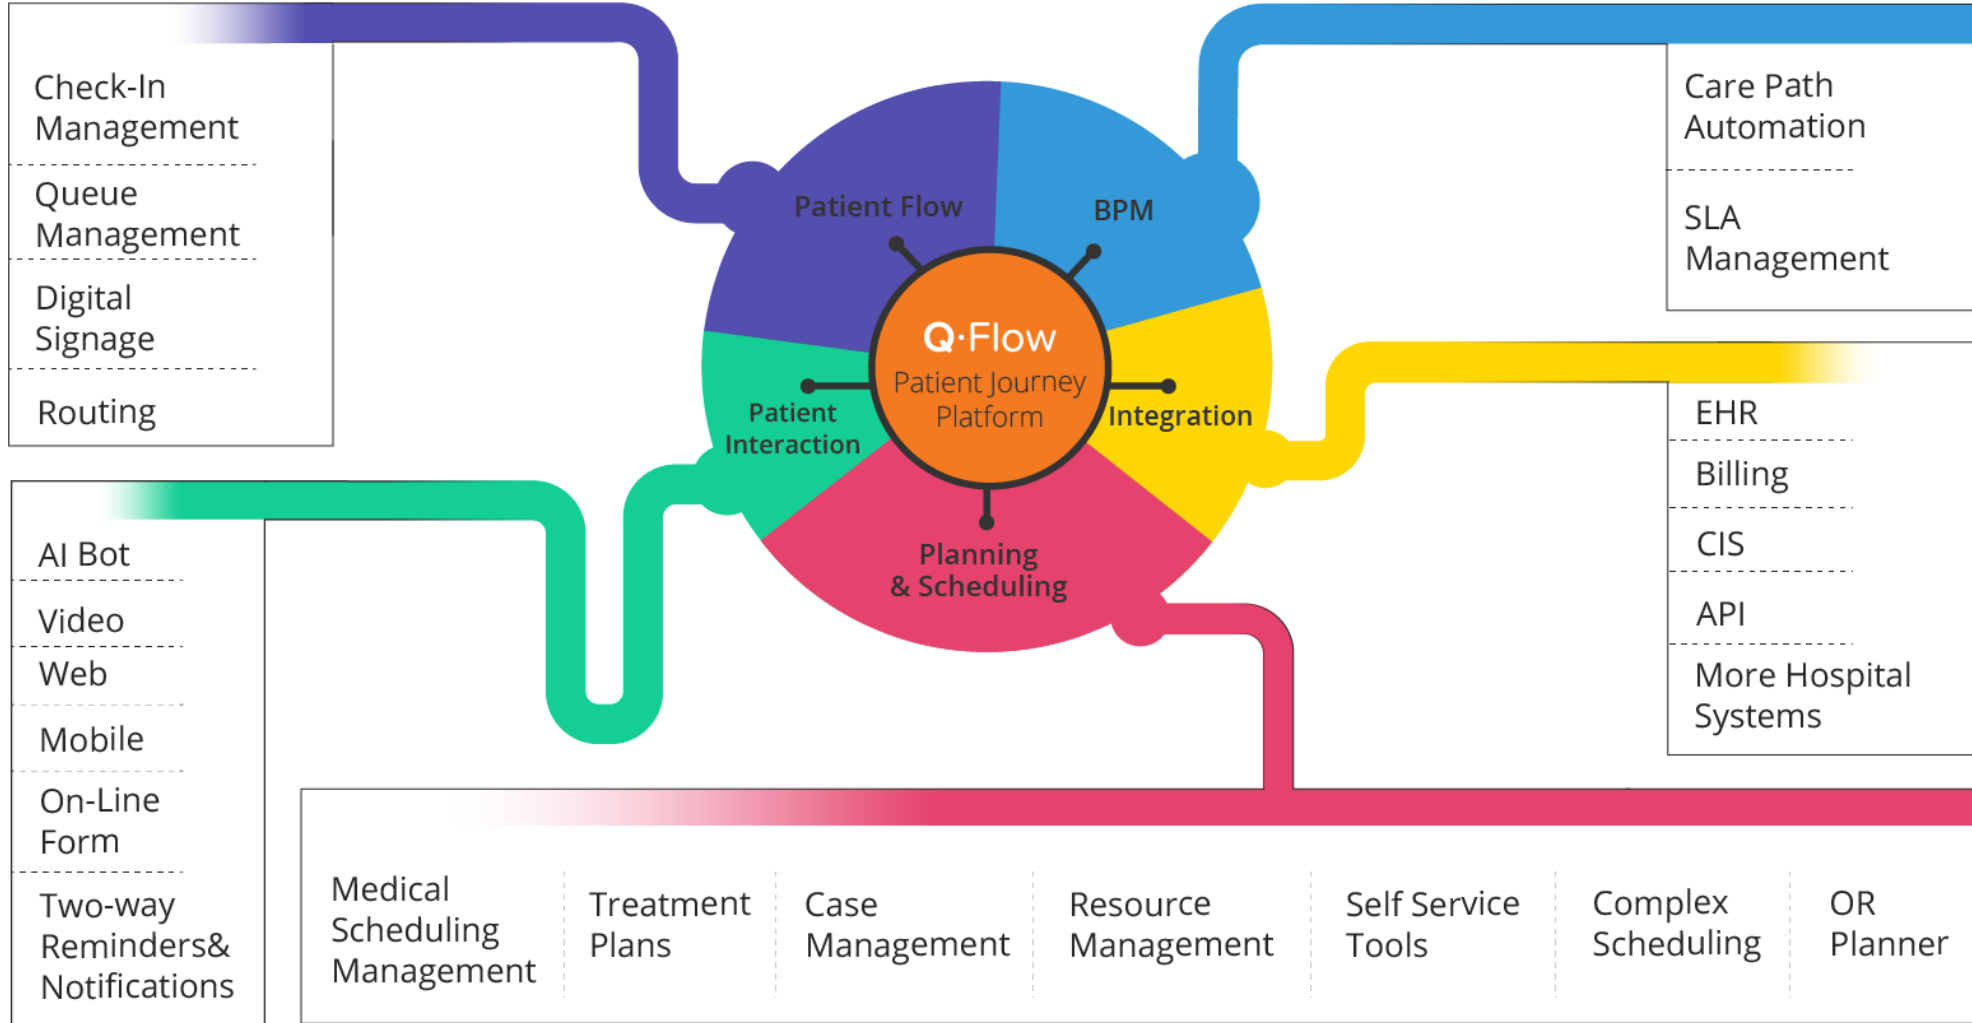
Check-In Management

Queue Management

Digital Signage

Routing

Patient Flow

BPM

Q·Flow
Patient Journey Platform

Patient Interaction

Integration

Planning & Scheduling

Care Path Automation

SLA Management

AI Bot

Video

Web

Mobile

On-Line Form

Two-way Reminders& Notifications

EHR

Billing

CIS

API

More Hospital Systems

Medical Scheduling Management

Treatment Plans

Case Management

Resource Management

Self Service Tools

Complex Scheduling

OR Planner